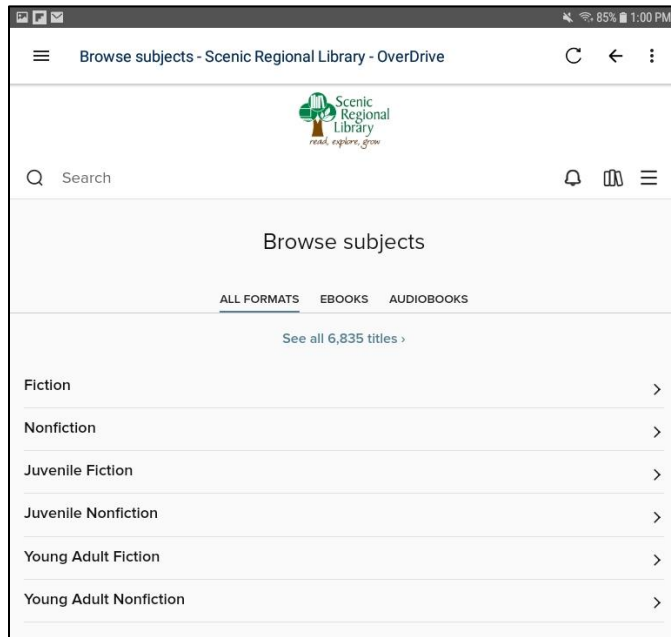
85% 1:00 PM

Browse subjects - Scenic Regional Library - OverDrive

Scenic Regional Library
read, explore, grow

Search

Browse subjects

ALL FORMATS EBOOKS AUDIOBOOKS

See all 6,835 titles ›

Fiction

Nonfiction

Juvenile Fiction

Juvenile Nonfiction

Young Adult Fiction

Young Adult Nonfiction